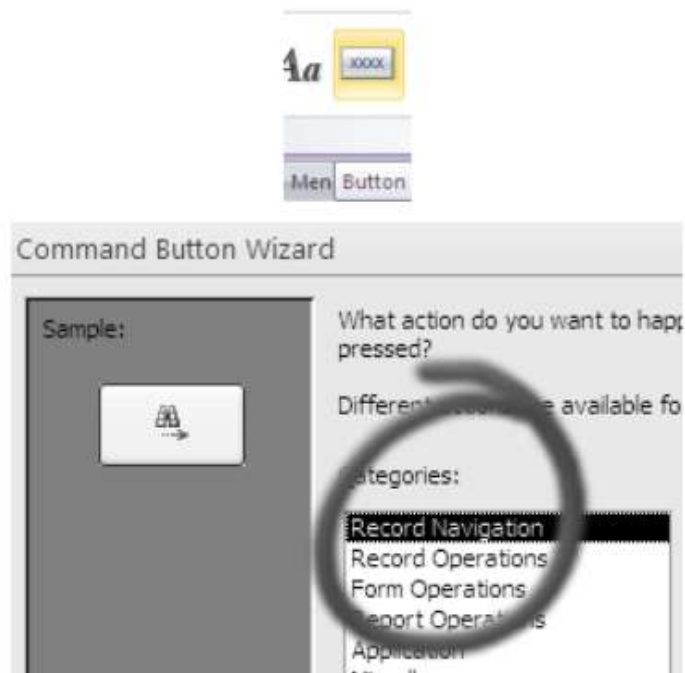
Aa XXXX

Men Button

Command Button Wizard

Sample:

What action do you want to happ pressed?

Differe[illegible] available fo

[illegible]ategories:

Record Navigation
Record Operations
Form Operations
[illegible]eport Opera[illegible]s
Application